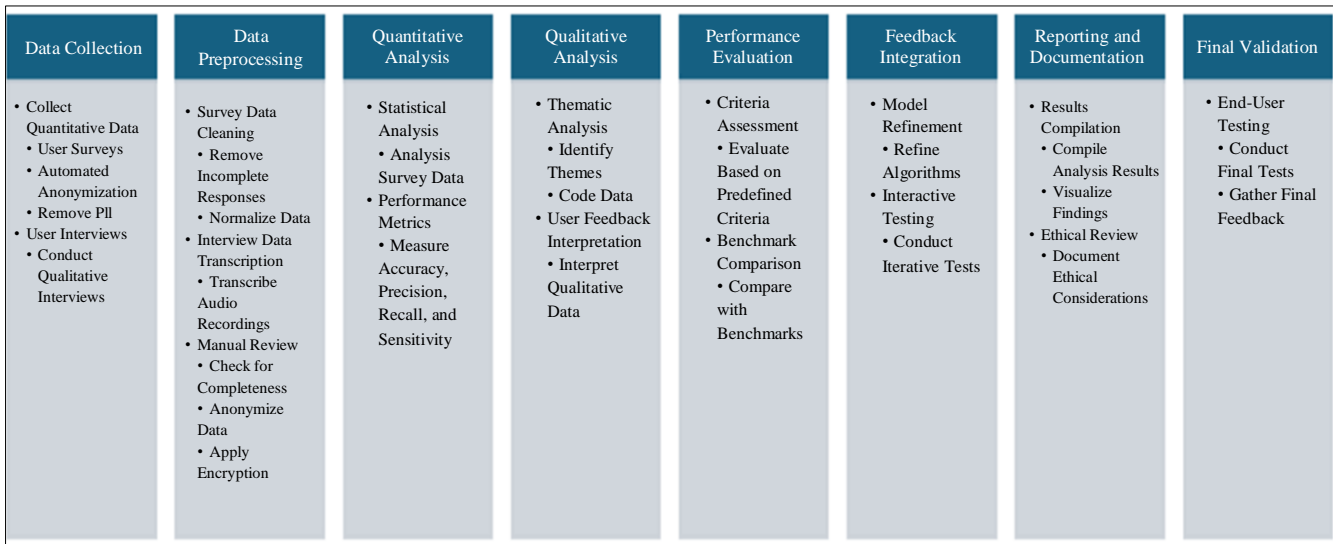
Data Collection

• Collect Quantitative Data
• User Surveys
• Automated Anonymization
• Remove Pll
• User Interviews
• Conduct Qualitative Interviews

Data Preprocessing

• Survey Data Cleaning
• Remove Incomplete Responses
• Normalize Data
• Interview Data Transcription
• Transcribe Audio Recordings
• Manual Review
• Check for Completeness
• Anonymize Data
• Apply Encryption

Quantitative Analysis

• Statistical Analysis
• Analysis Survey Data
• Performance Metrics
• Measure Accuracy, Precision, Recall, and Sensitivity

Qualitative Analysis

• Thematic Analysis
• Identify Themes
• Code Data
• User Feedback Interpretation
• Interpret Qualitative Data

Performance Evaluation

• Criteria Assessment
• Evaluate Based on Predefined Criteria
• Benchmark Comparison
• Compare with Benchmarks

Feedback Integration

• Model Refinement
• Refine Algorithms
• Interactive Testing
• Conduct Iterative Tests

Reporting and Documentation

• Results Compilation
• Compile Analysis Results
• Visualize Findings
• Ethical Review
• Document Ethical Considerations

Final Validation

• End-User Testing
• Conduct Final Tests
• Gather Final Feedback